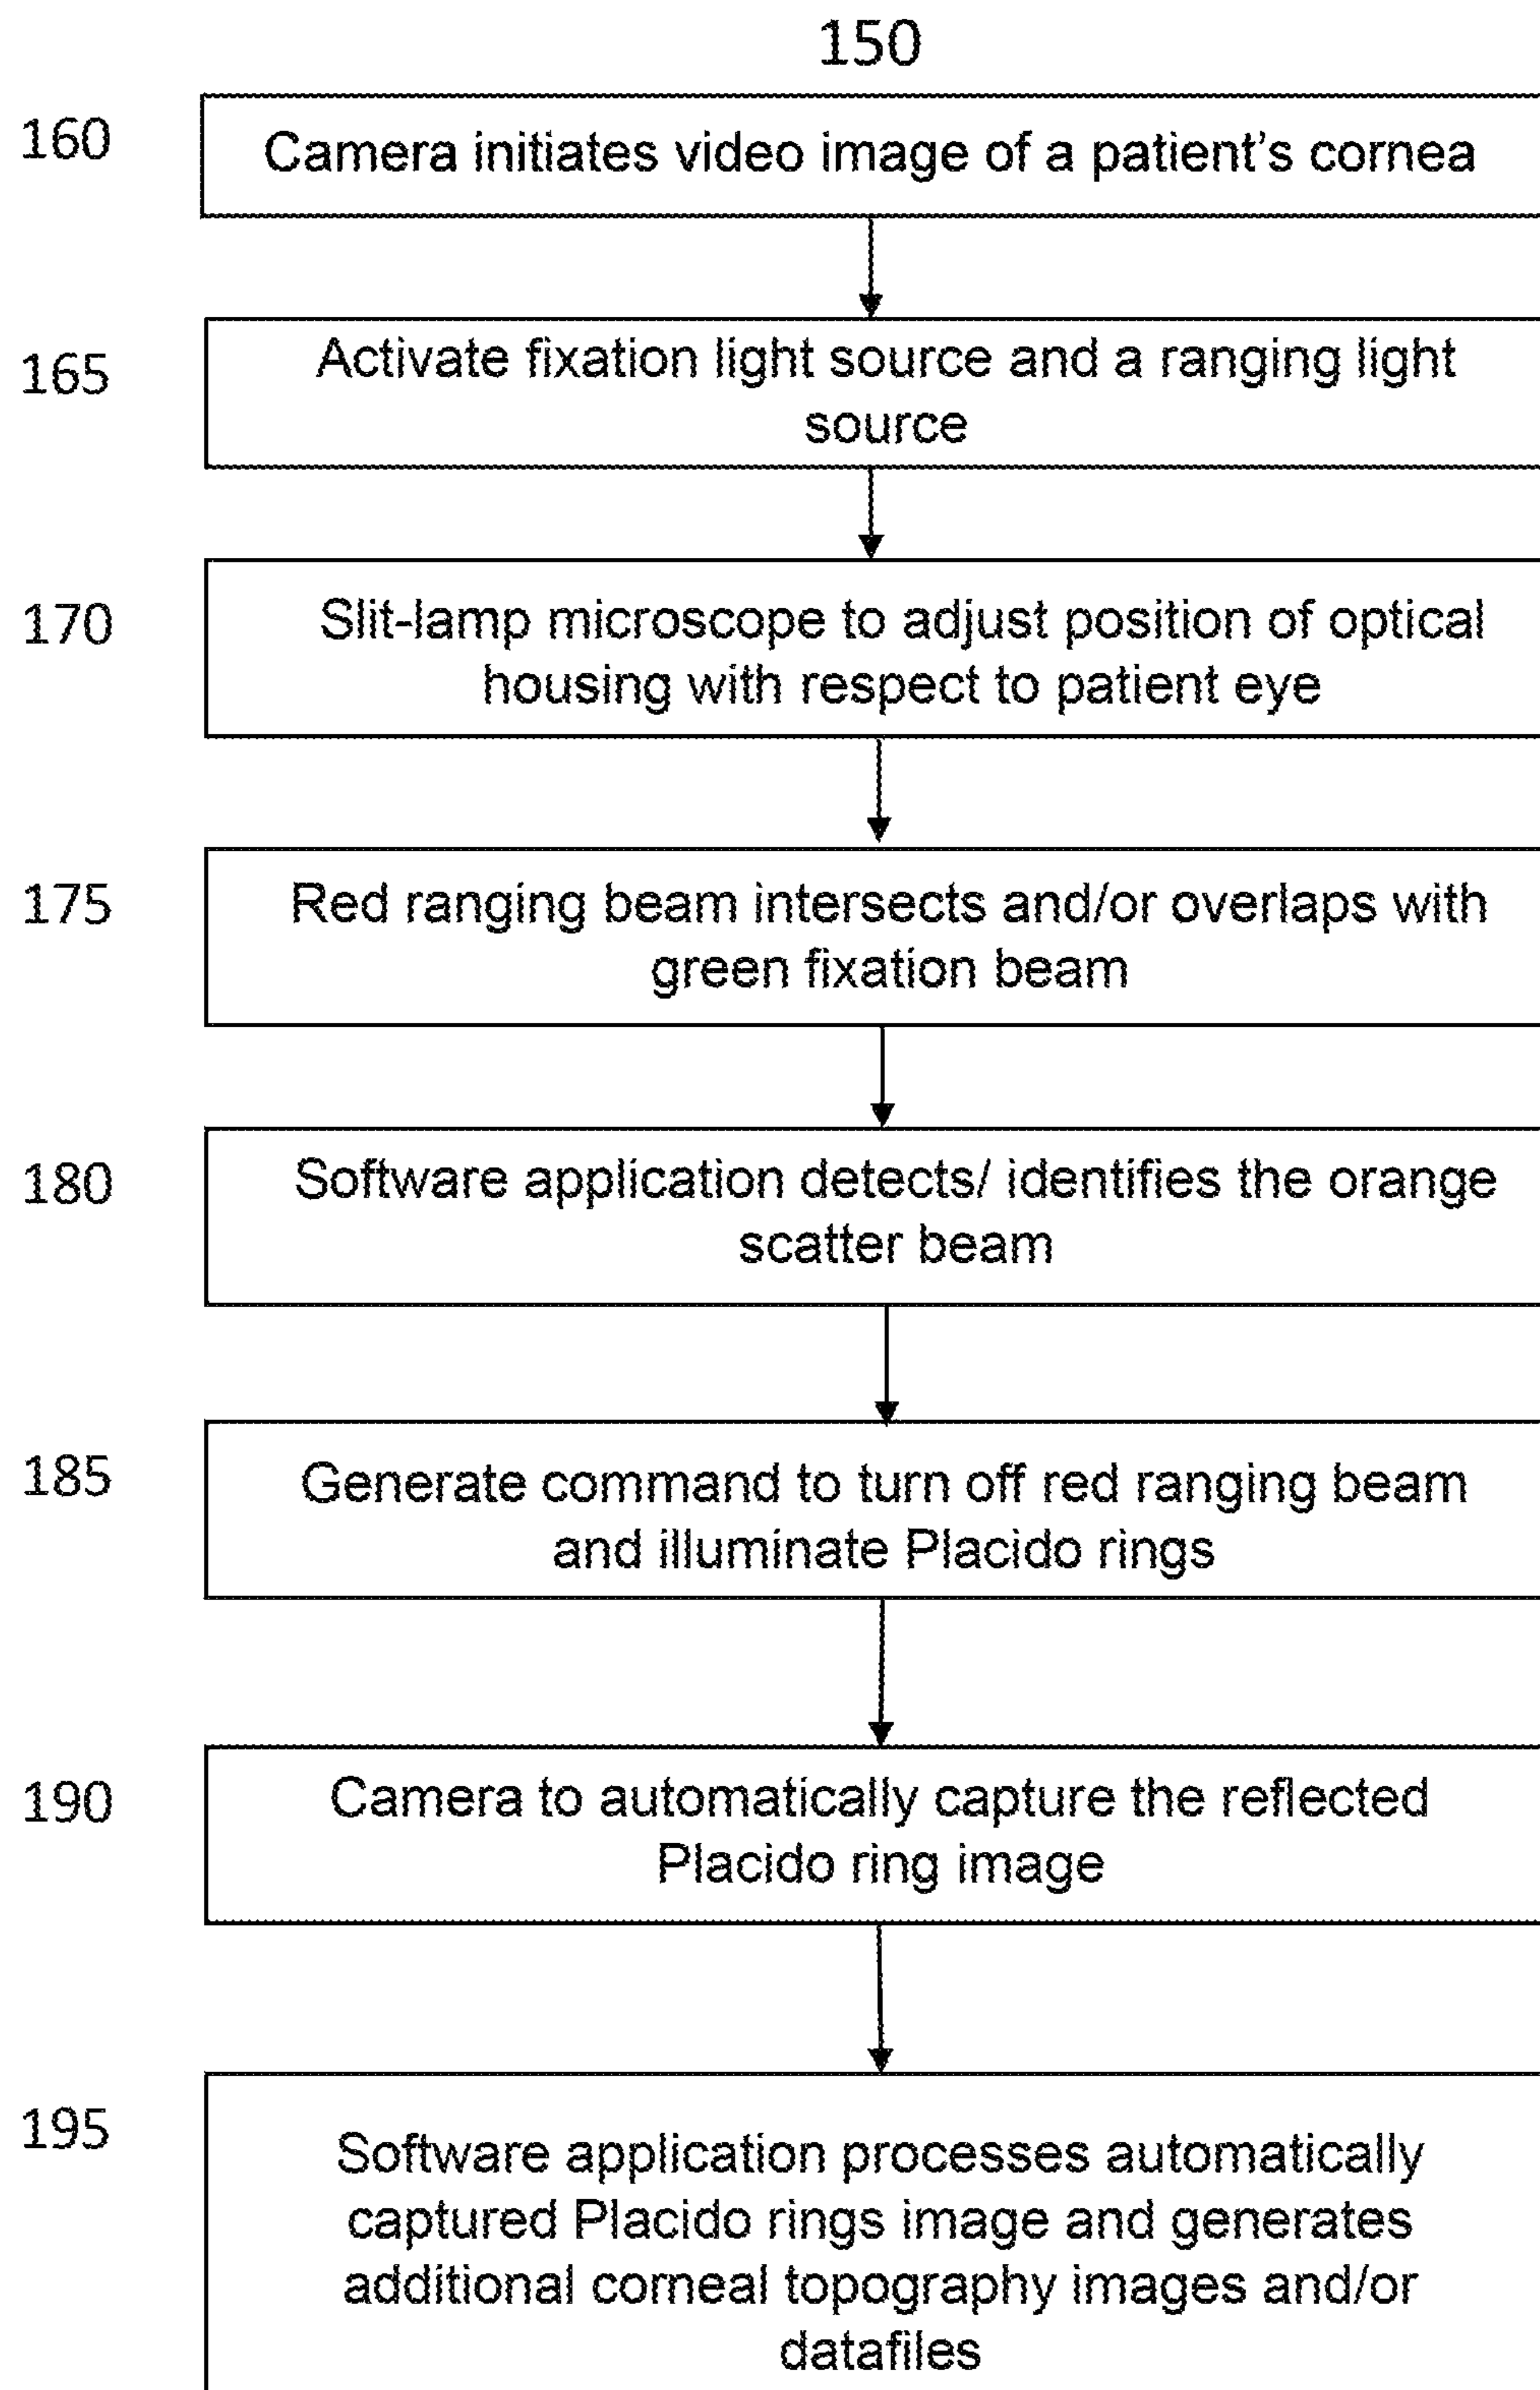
150

160

Camera initiates video image of a patient's cornea

165

Activate fixation light source and a ranging light source

170

Slit-lamp microscope to adjust position of optical housing with respect to patient eye

175

Red ranging beam intersects and/or overlaps with green fixation beam

180

Software application detects/ identifies the orange scatter beam

185

Generate command to turn off red ranging beam and illuminate Placido rings

190

Camera to automatically capture the reflected Placido ring image

195

Software application processes automatically captured Placido rings image and generates additional corneal topography images and/or datafiles